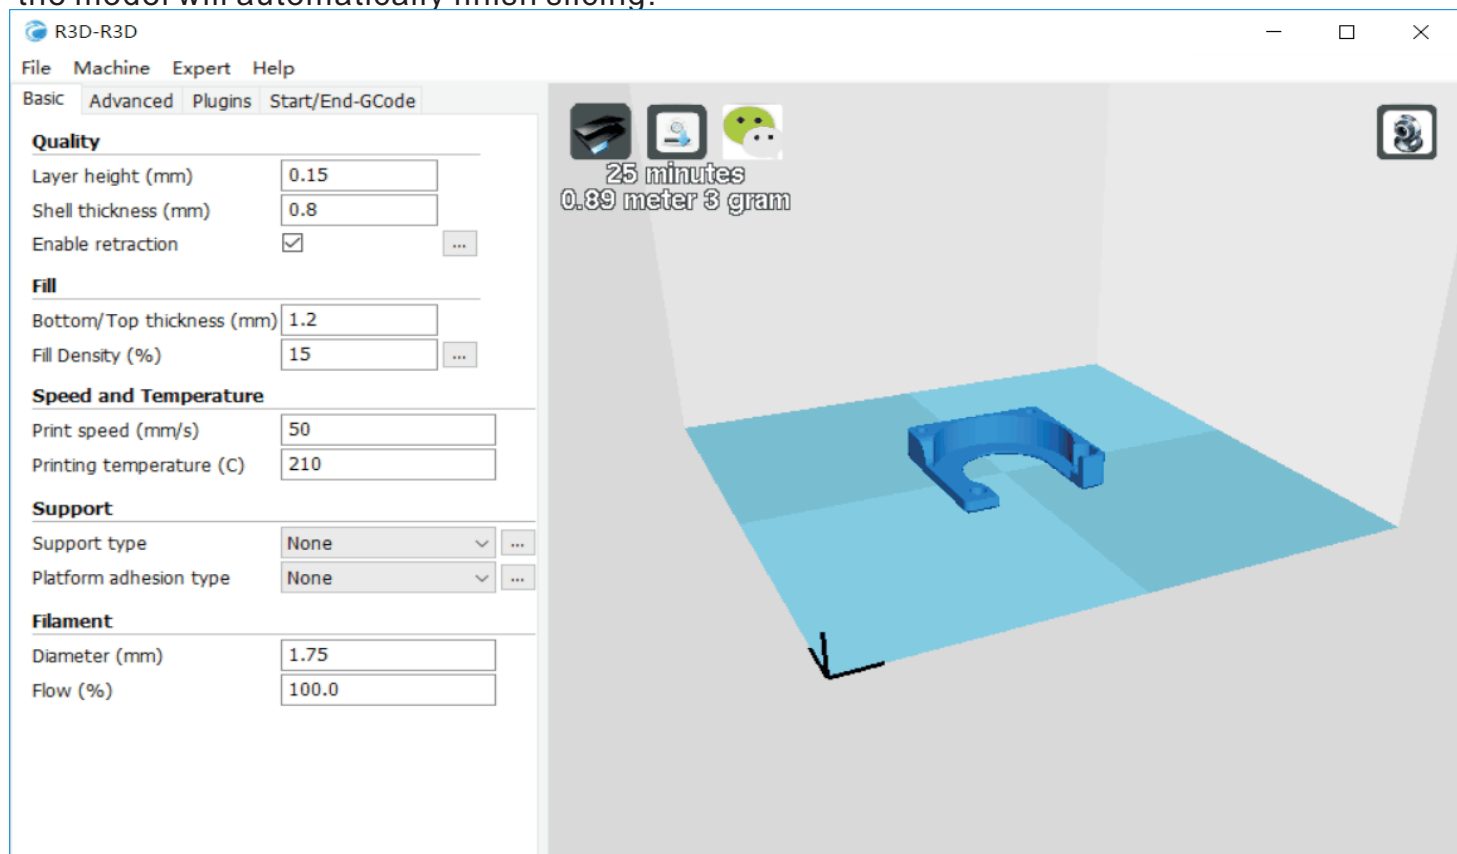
the model will automatically finish slicing.

R3D-R3D

File Machine Expert Help

Basic Advanced Plugins Start/End-GCode

Quality
Layer height (mm) 0.15
Shell thickness (mm) 0.8
Enable retraction ...

Fill
Bottom/Top thickness (mm) 1.2
Fill Density (%) 15 ...

Speed and Temperature
Print speed (mm/s) 50
Printing temperature (C) 210

Support
Support type None ...
Platform adhesion type None ...

Filament
Diameter (mm) 1.75
Flow (%) 100.0

25 minutes
0.89 meter 3 gram